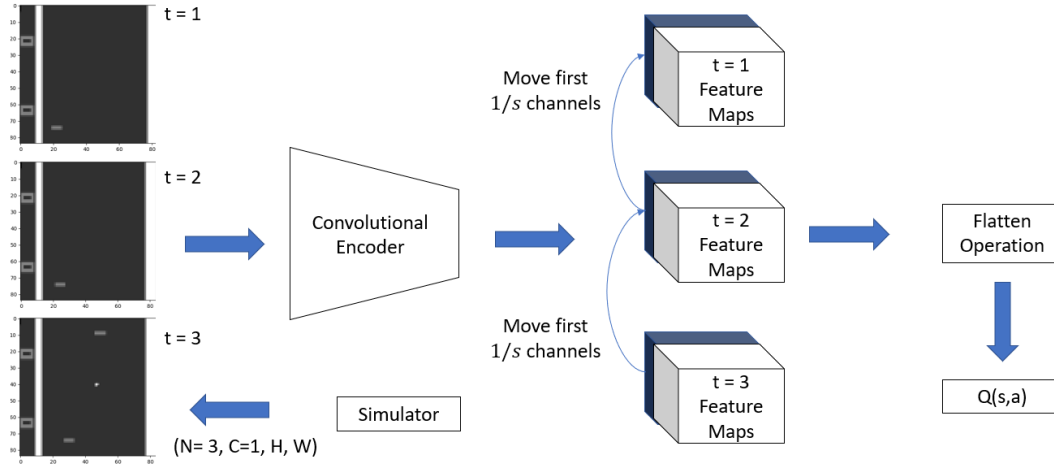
t = 1

t = 2

t = 3

Convolutional Encoder

Move first $1/s$ channels

Move first $1/s$ channels

t = 1 Feature Maps

t = 2 Feature Maps

t = 3 Feature Maps

Flatten Operation

Q(s,a)

Simulator

(N= 3, C=1, H, W)